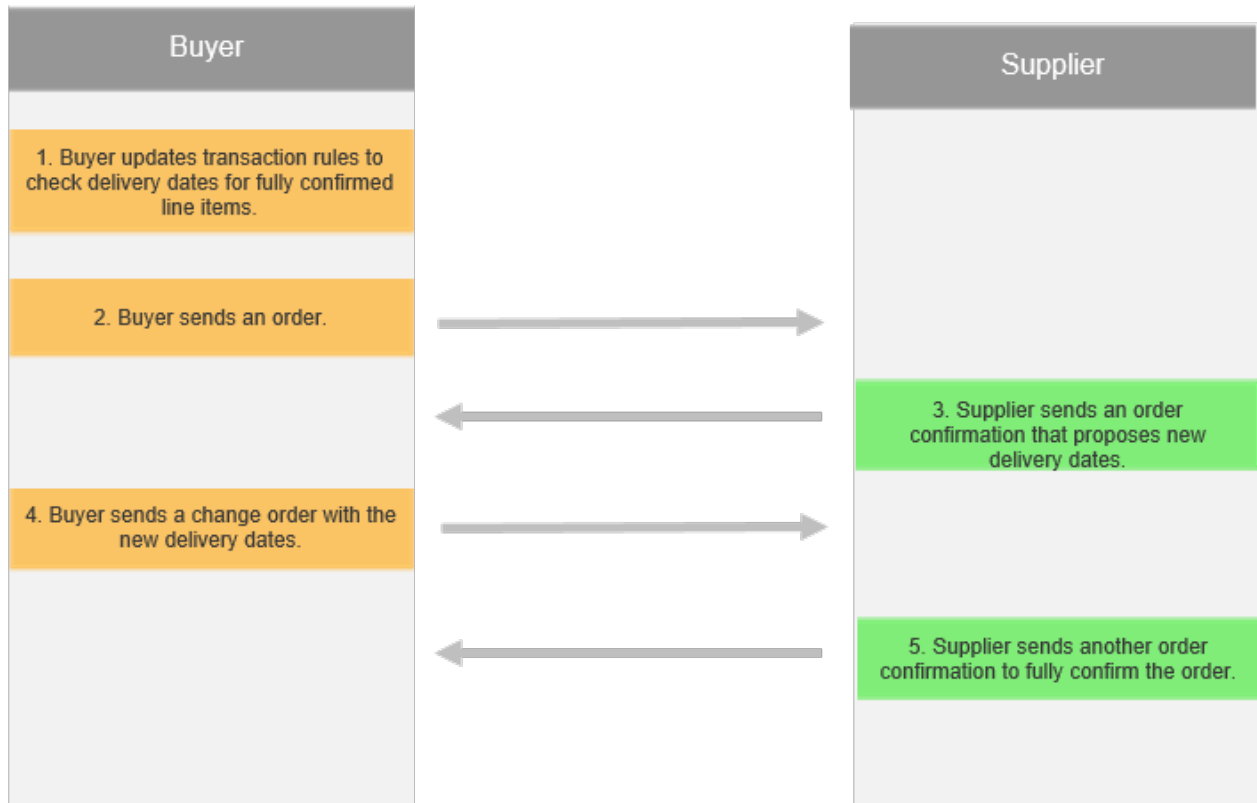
Buyer

Supplier

1. Buyer updates transaction rules to check delivery dates for fully confirmed line items.

2. Buyer sends an order.

3. Supplier sends an order confirmation that proposes new delivery dates.

4. Buyer sends a change order with the new delivery dates.

5. Supplier sends another order confirmation to fully confirm the order.